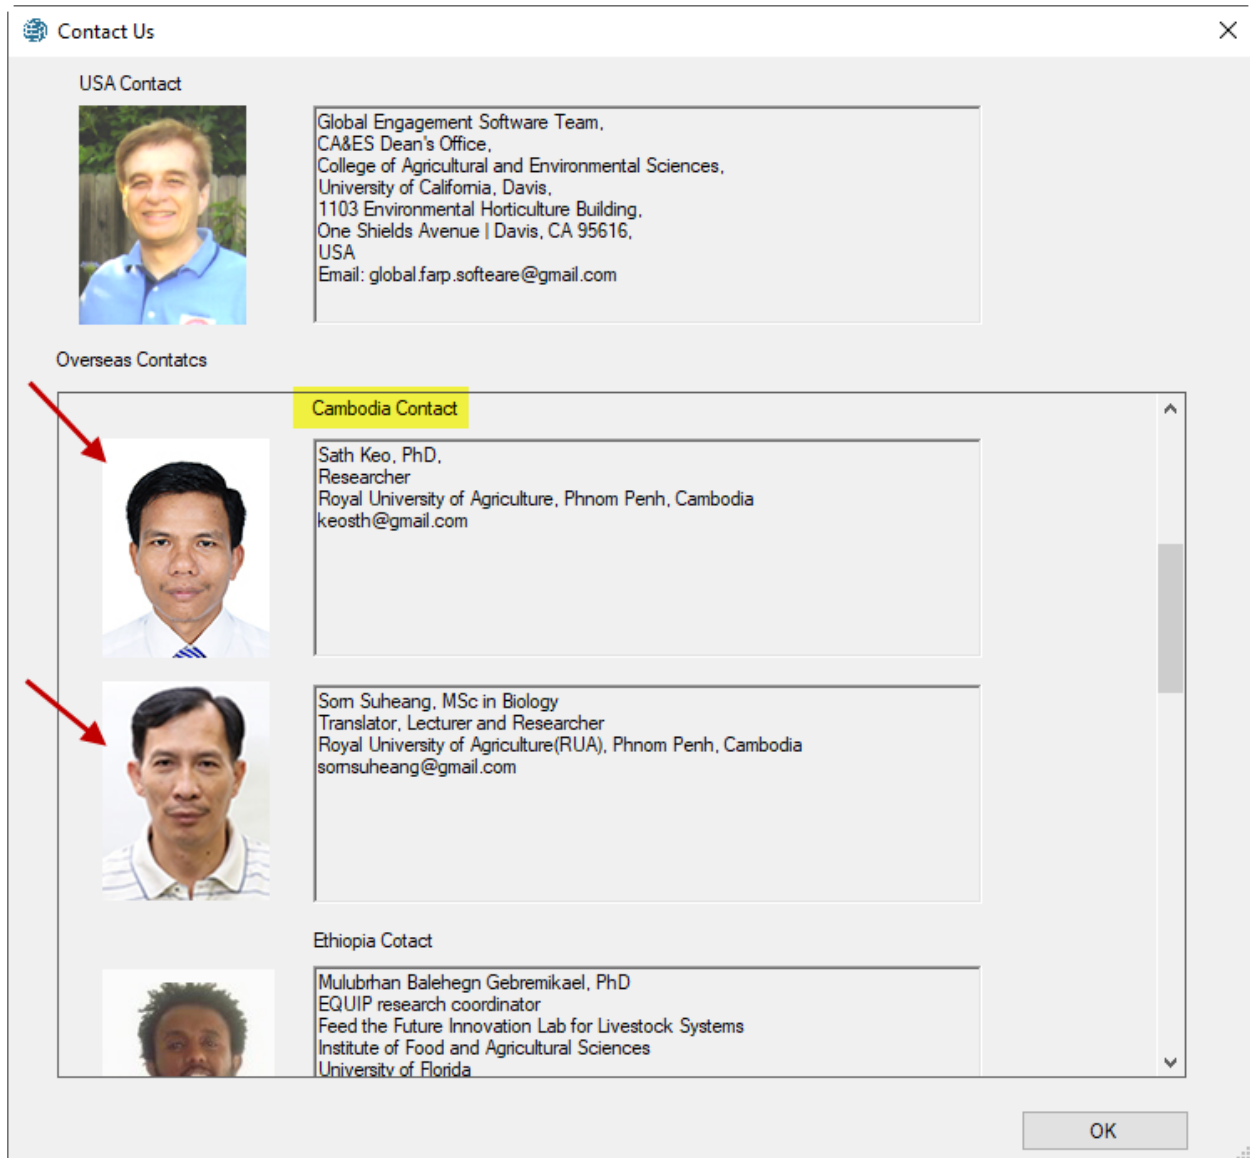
Contact Us

USA Contact

Global Engagement Software Team,
CA&ES Dean's Office,
College of Agricultural and Environmental Sciences,
University of California, Davis,
1103 Environmental Horticulture Building,
One Shields Avenue | Davis, CA 95616,
USA
Email: global.farp.softeare@gmail.com

Overseas Contatcs

Cambodia Contact

Sath Keo, PhD,
Researcher
Royal University of Agriculture, Phnom Penh, Cambodia
keosth@gmail.com

Som Suheang, MSc in Biology
Translator, Lecturer and Researcher
Royal University of Agriculture(RUA), Phnom Penh, Cambodia
somsuheang@gmail.com

Ethiopia Cotact

Mulubrhan Balehegn Gebremikael, PhD
EQUIP research coordinator
Feed the Future Innovation Lab for Livestock Systems
Institute of Food and Agricultural Sciences
University of Florida

OK